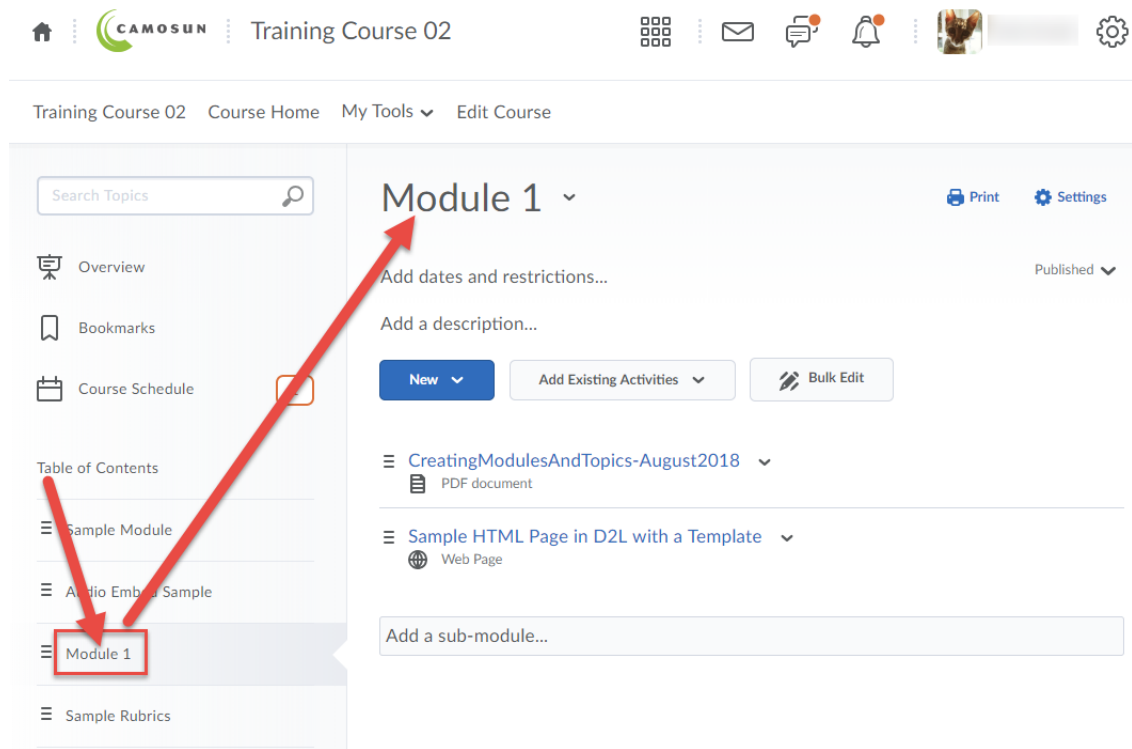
CAMOSUN Training Course 02

Training Course 02 Course Home My Tools Edit Course

Search Topics

Overview

Bookmarks

Course Schedule

Table of Contents

Sample Module

A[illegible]dio Emb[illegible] Sample

Module 1

Sample Rubrics

Module 1

Print Settings

Add dates and restrictions...

Published

Add a description...

New

Add Existing Activities

Bulk Edit

CreatingModulesAndTopics-August2018
PDF document

Sample HTML Page in D2L with a Template
Web Page

Add a sub-module...